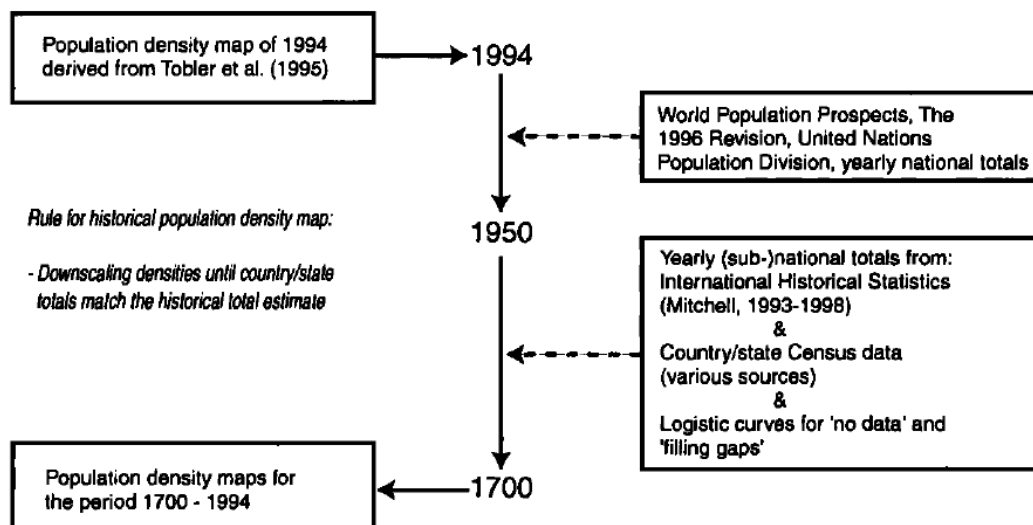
Population density map of 1994 derived from Tobler et al. (1995)

1994

World Population Prospects, The 1996 Revision, United Nations Population Division, yearly national totals

Rule for historical population density map:

- Downscaling densities until country/state totals match the historical total estimate

1950

Yearly (sub-)national totals from: International Historical Statistics (Mitchell, 1993-1998)
&
Country/state Census data (various sources)
&
Logistic curves for 'no data' and 'filling gaps'

Population density maps for the period 1700 - 1994

1700